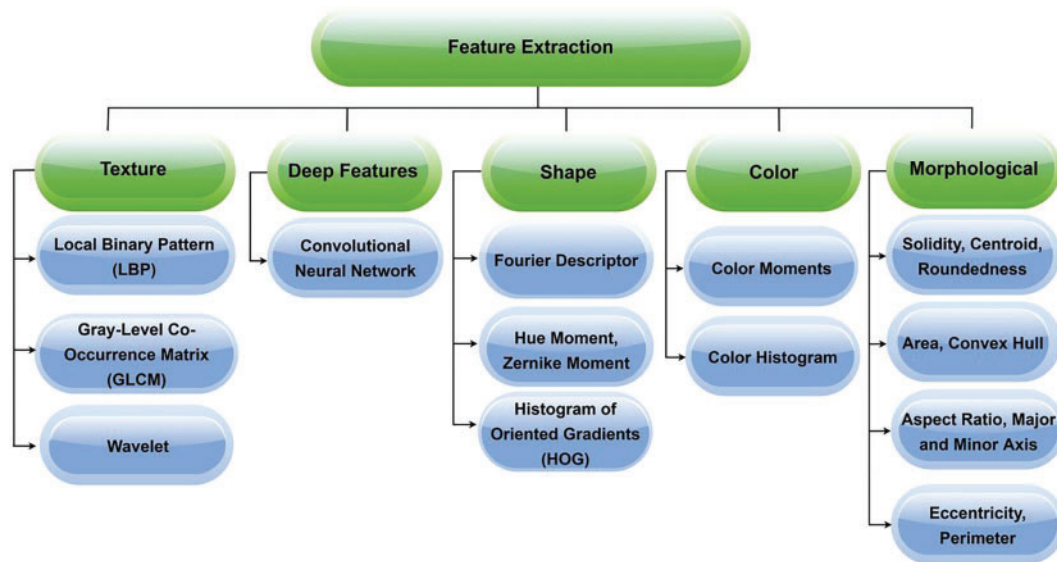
Feature Extraction

Texture

Local Binary Pattern (LBP)

Gray-Level Co-Occurrence Matrix (GLCM)

Wavelet

Deep Features

Convolutional Neural Network

Shape

Fourier Descriptor

Hue Moment, Zernike Moment

Histogram of Oriented Gradients (HOG)

Color

Color Moments

Color Histogram

Morphological

Solidity, Centroid, Roundedness

Area, Convex Hull

Aspect Ratio, Major and Minor Axis

Eccentricity, Perimeter